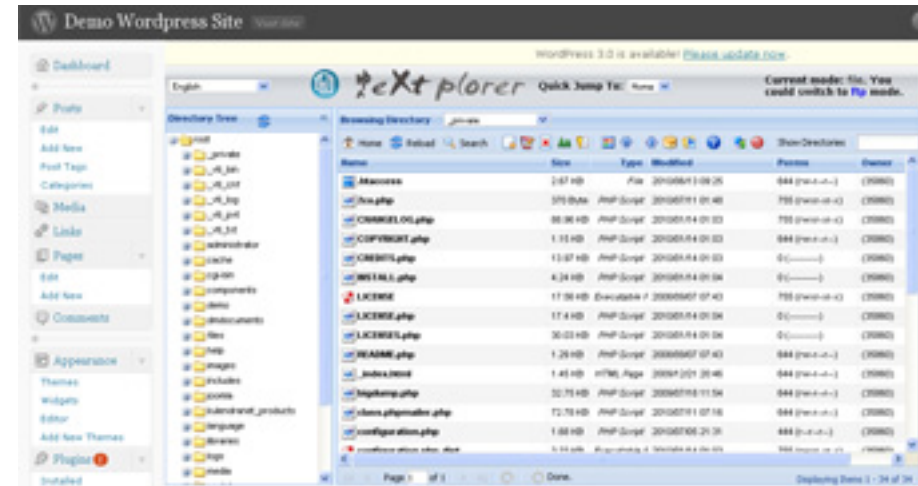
Demo Wordpress Site Visit Site

Dashboard

Posts
Edit
Add New
Post Tags
Categories

Media

Links

Pages
Edit
Add New

Comments

Appearance
Themes
Widgets
Editor
Add New Themes

Plugins
Installed

WordPress 3.0 is available! Please update now.

English

eXtplorer

Quick Jump To: Home

Current mode: file. You could switch to ftp mode.

Directory Tree

Browsing Directory _private

Home Reload Search

Show Directories

| Name | Size | Type | Modified | Perms | Owner |
|---|---|---|---|---|---|
| .htaccess | 2.67 KB | File | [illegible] | 644 (rw-r--r--) | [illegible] |
| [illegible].php | 370 Bytes | PHP Script | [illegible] | 755 (rwxr-xr-x) | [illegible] |
| CHANGELOG.php | 86.96 KB | PHP Script | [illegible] | 755 (rwxr-xr-x) | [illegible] |
| COPYRIGHT.php | 1.15 KB | PHP Script | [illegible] | 644 (rw-r--r--) | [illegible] |
| CREDITS.php | 13.97 KB | PHP Script | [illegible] | 0 (---------) | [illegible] |
| INSTALL.php | 4.24 KB | PHP Script | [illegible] | 0 (---------) | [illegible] |
| LICENSE | 17.58 KB | Executable | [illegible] | 755 (rwxr-xr-x) | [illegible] |
| LICENSE.php | 17.4 KB | PHP Script | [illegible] | 0 (---------) | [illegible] |
| LICENSES.php | 30.03 KB | PHP Script | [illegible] | 0 (---------) | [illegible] |
| README.php | 1.29 KB | PHP Script | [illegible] | 644 (rw-r--r--) | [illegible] |
| _index.html | 1.45 KB | HTML Page | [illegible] | 644 (rw-r--r--) | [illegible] |
| bigdump.php | 32.75 KB | PHP Script | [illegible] | 644 (rw-r--r--) | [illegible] |
| class.phpmailer.php | 72.75 KB | PHP Script | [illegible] | 644 (rw-r--r--) | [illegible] |
| configuration.php | 1.60 KB | PHP Script | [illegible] | 444 (r--r--r--) | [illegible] |
| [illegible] | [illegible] | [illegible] | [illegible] | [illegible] | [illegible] |

root
_private
_vti_bin
_vti_cnf
_vti_log
_vti_pvt
_vti_txt
administrator
cache
cgi-bin
components
demo
dmdocuments
files
help
images
includes
joomla
kalendranet_products
language
libraries
logs
media

Page 1 of 1

Done.

Displaying Items 1 - 34 of 34